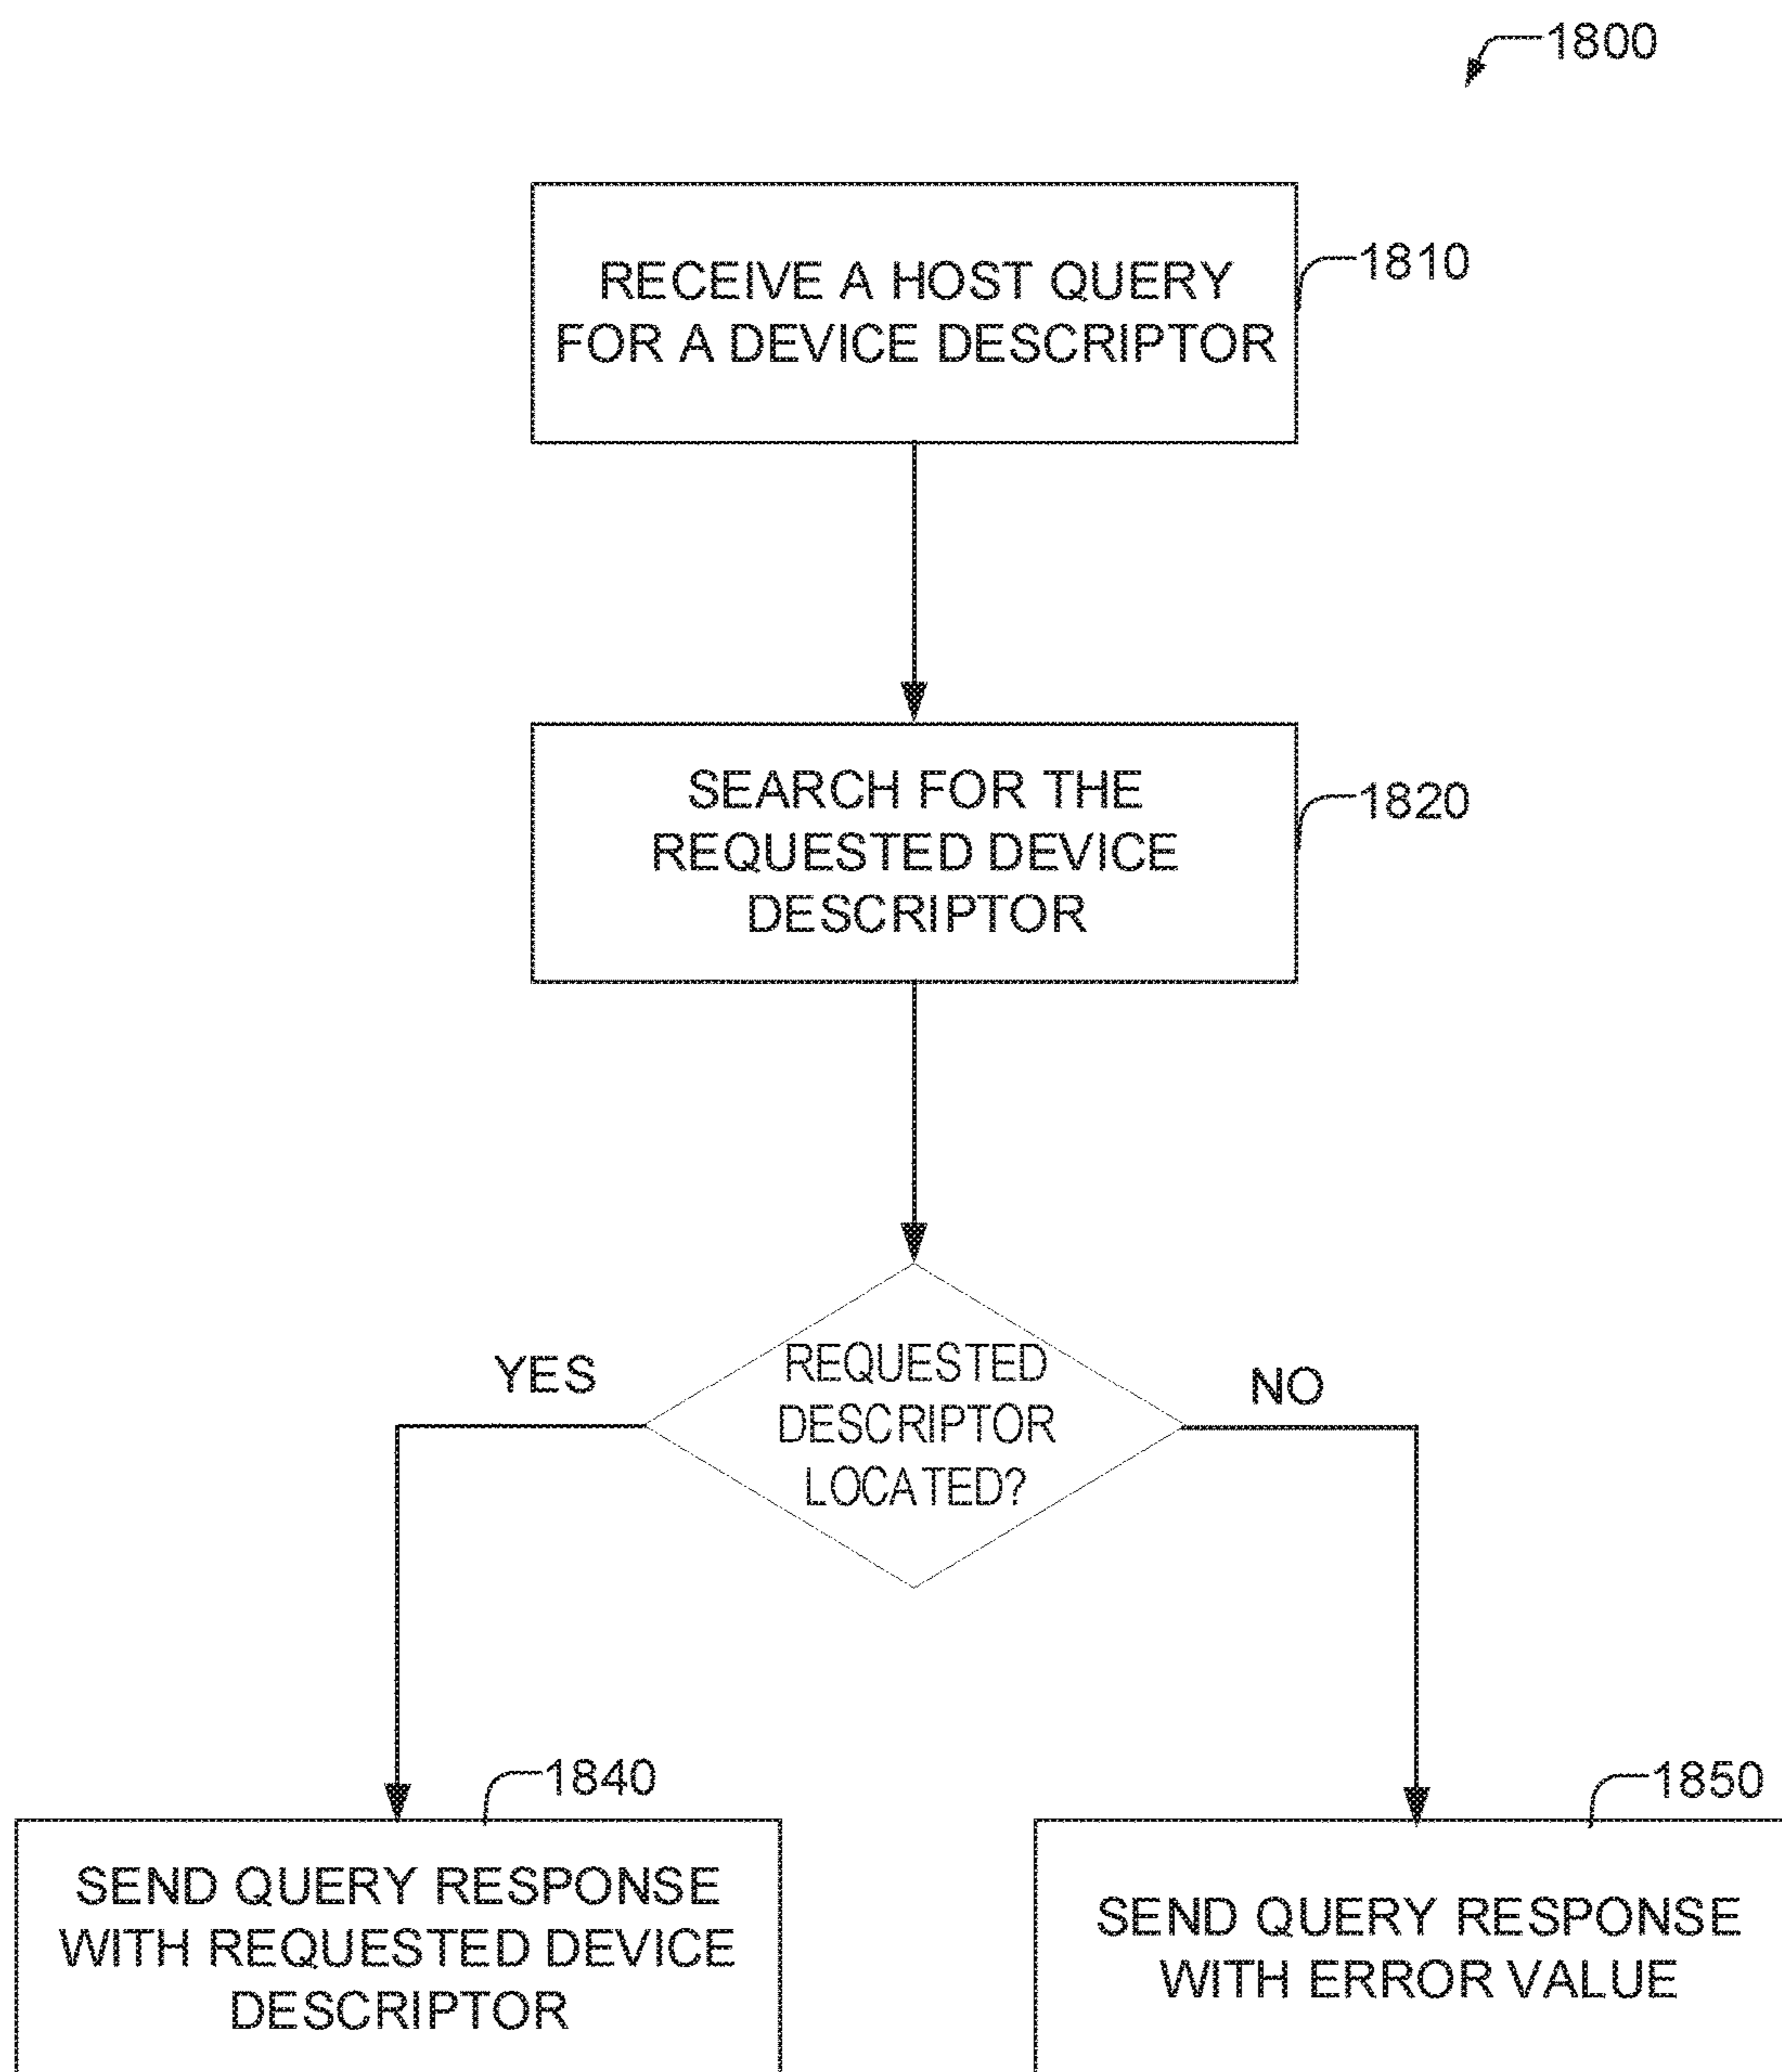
1800

RECEIVE A HOST QUERY FOR A DEVICE DESCRIPTOR

1810

SEARCH FOR THE REQUESTED DEVICE DESCRIPTOR

1820

YES

REQUESTED DESCRIPTOR LOCATED?

NO

1840

SEND QUERY RESPONSE WITH REQUESTED DEVICE DESCRIPTOR

1850

SEND QUERY RESPONSE WITH ERROR VALUE